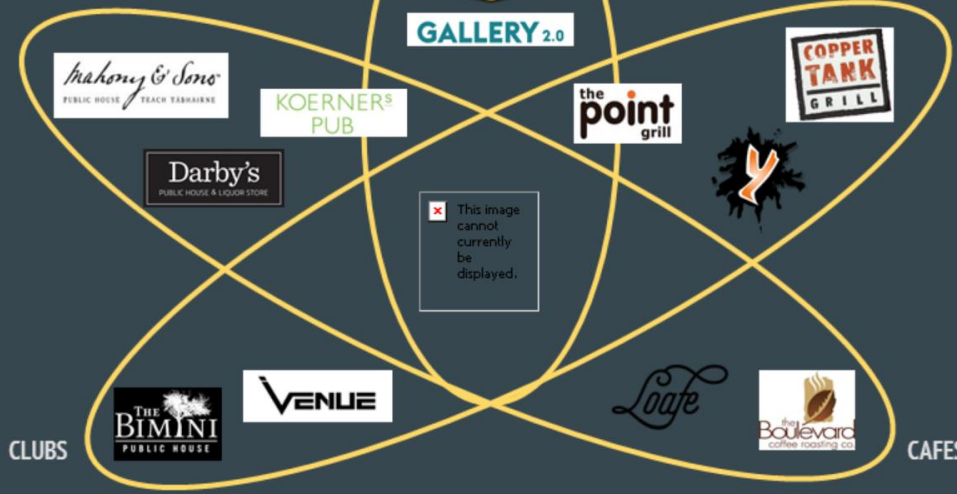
GALLERY 2.0

Mahony & Sons
PUBLIC HOUSE · TEACH TÁBHAIRNE

KOERNER'S PUB

Darby's
PUBLIC HOUSE & LIQUOR STORE

the point grill

COPPER TANK GRILL

Y

This image cannot currently be displayed.

THE BIMINI
PUBLIC HOUSE

VENUE

Loafe

the Boulevard
coffee roasting co.

CLUBS

CAFES